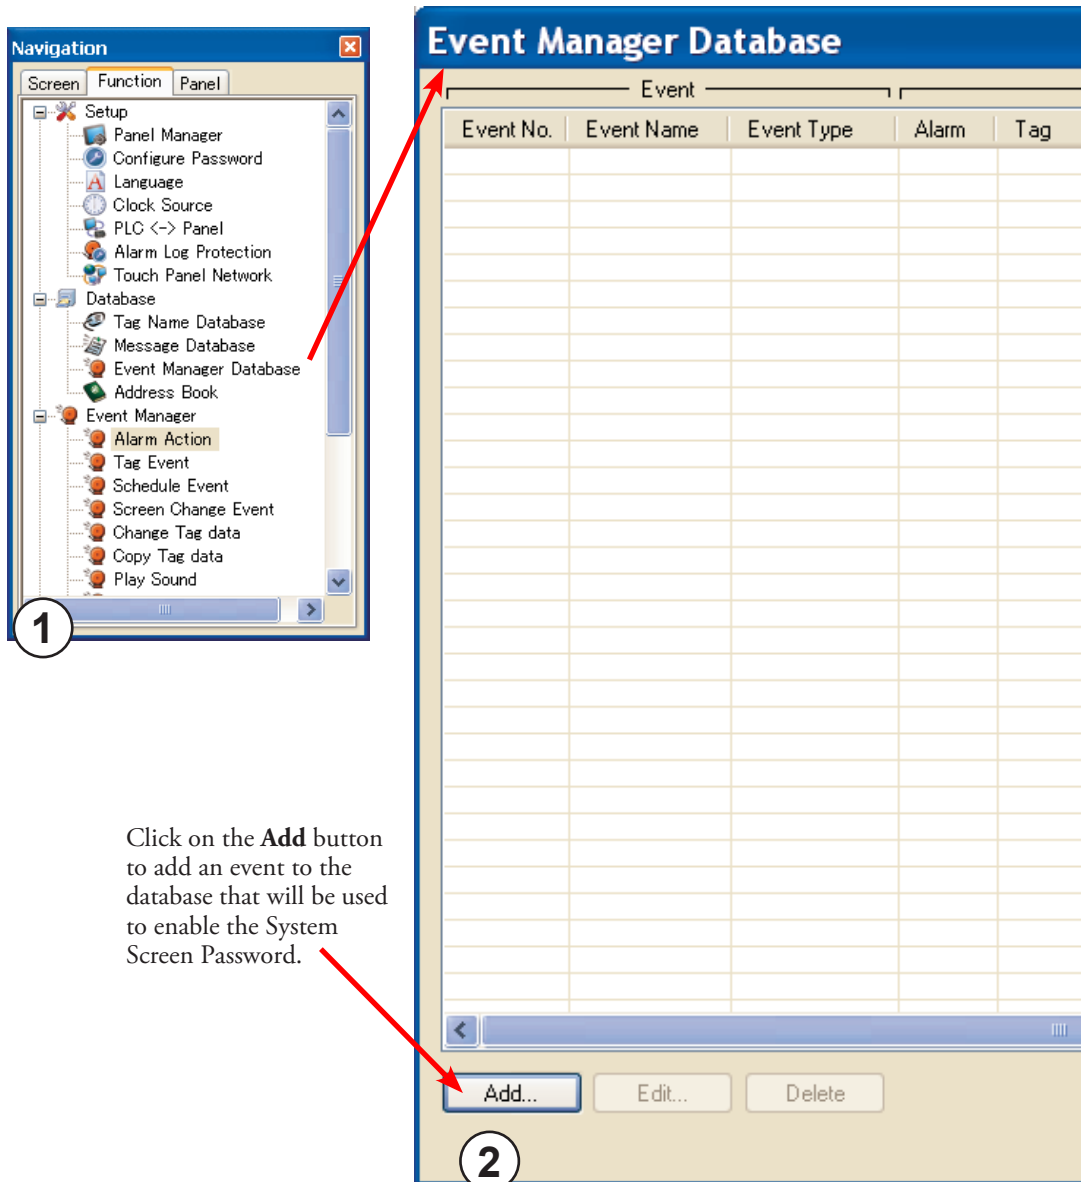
Navigation

Screen | Function | Panel

Setup
Panel Manager
Configure Password
Language
Clock Source
PLC <-> Panel
Alarm Log Protection
Touch Panel Network
Database
Tag Name Database
Message Database
Event Manager Database
Address Book
Event Manager
Alarm Action
Tag Event
Schedule Event
Screen Change Event
Change Tag data
Copy Tag data
Play Sound

1

Event Manager Database

Event

| Event No. | Event Name | Event Type | Alarm | Tag |
|---|---|---|---|---|

Click on the **Add** button to add an event to the database that will be used to enable the System Screen Password.

Add...
Edit...
Delete

2